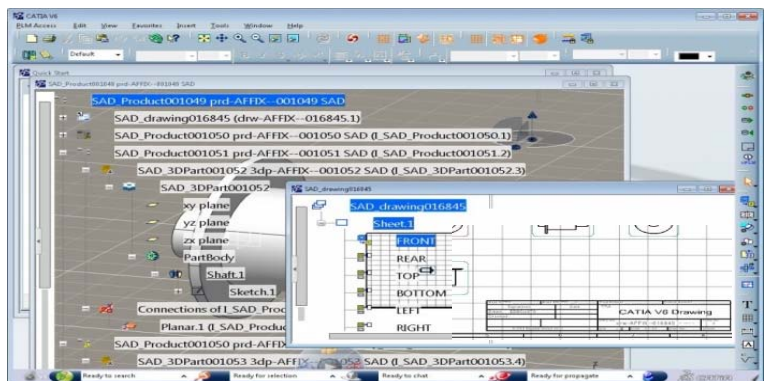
CATIA V6

PLM Access Edit View Favorites Insert Tools Window Help

Default

Quick Start

SAD_Product001049 prd-AFFIX--001049 SAD

SAD_Product001049 prd-AFFIX--001049 SAD

SAD_drawing016845 (drw-AFFIX--016845.1)

SAD_Product001050 prd-AFFIX--001050 SAD (I_SAD_Product001050.1)

SAD_Product001051 prd-AFFIX--001051 SAD (I_SAD_Product001051.2)

SAD_3DPart001052 3dp-AFFIX--001052 SAD (I_SAD_3DPart001052.3)

SAD_3DPart001052

xy plane

yz plane

zx plane

PartBody

Shaft.1

Sketch.1

Connections of I_SAD_Pro

Planar.1 (I_SAD_Produc

SAD_Product001050 prd-AFFI

SAD_3DPart001053 3dp-AFFIX--001053 SAD (I_SAD_3DPart001053.4)

SAD_drawing016845

SAD_drawing016845

Sheet.1

FRONT

REAR

TOP

BOTTOM

LEFT

RIGHT

CATIA V6 Drawing

drw-AFFIX--016845

Ready to search

Ready for selection

Ready to chat

Ready for propagate